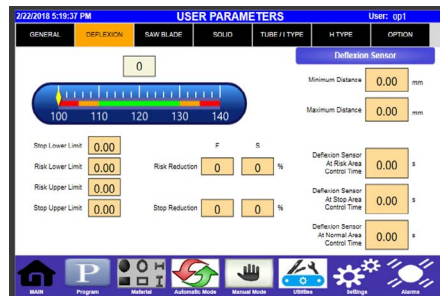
2/22/2018 5:19:37 PM USER PARAMETERS User: op1

GENERAL DEFLEXION SAW BLADE SOLID TUBE / I TYPE H TYPE OPTION

0

100 110 120 130 140

Deflexion Sensor

Minimum Distance 0.00 mm

Maximum Distance 0.00 mm

F S

Stop Lower Limit 0.00

Risk Lower Limit 0.00 Risk Reduction 0 0 %

Risk Upper Limit 0.00

Stop Upper Limit 0.00 Stop Reduction 0 0 %

Deflexion Sensor At Risk Area Control Time 0.00 s

Deflexion Sensor At Stop Area Control Time 0.00 s

Deflexion Sensor At Normal Area Control Time 0.00 s

MAIN Program Material Automatic Mode Manual Mode Utilities Settings Alarms